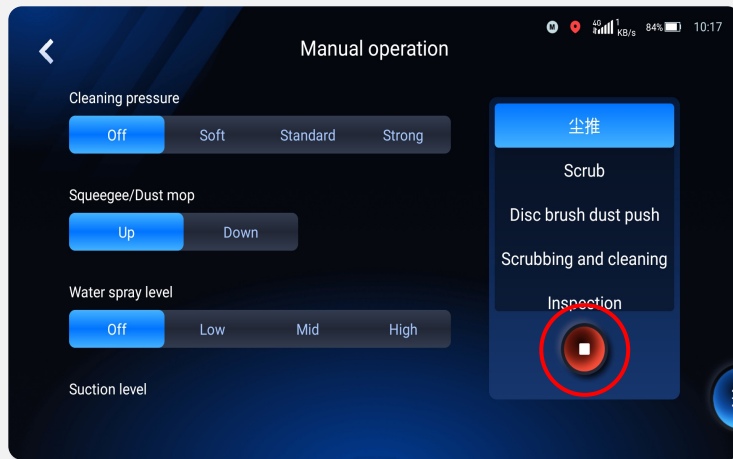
M 4G 1 KB/s 84% 10:17

Manual operation

Cleaning pressure

| Off | Soft | Standard | Strong |
|---|---|---|---|

Squeegee/Dust mop

| Up | Down |
|---|---|

Water spray level

| Off | Low | Mid | High |
|---|---|---|---|

Suction level

尘推

Scrub

Disc brush dust push

Scrubbing and cleaning

Inspection